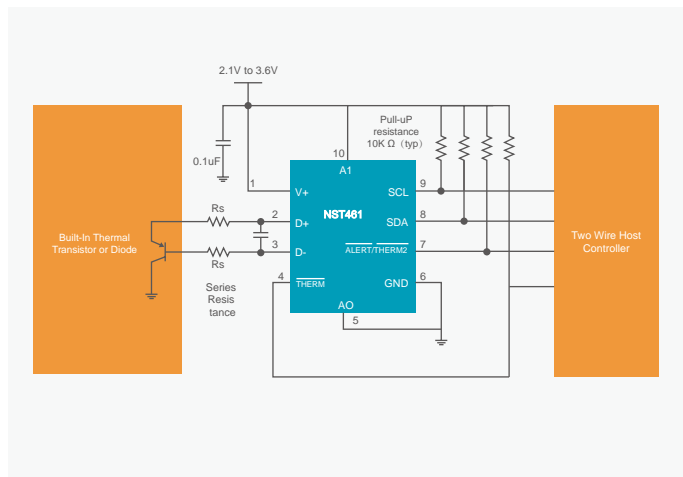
2.1V to 3.6V

0.1uF

Pull-uP resistance 10K Ω（typ）

Built-In Thermal Transistor or Diode

Rs

Rs

Series Resis tance

10
A1

1 V+

2 D+

3 D-

4 $\overline{THERM}$

NST461

9 SCL

8 SDA

7 $\overline{ALERT}/\overline{THERM2}$

6 GND

AO
5

Two Wire Host Controller